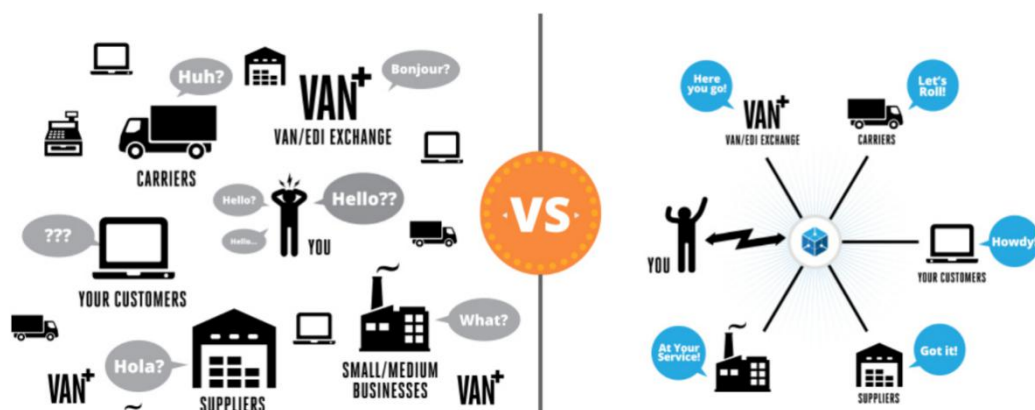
Huh?

VAN+

Bonjour?

VAN/EDI EXCHANGE

CARRIERS

Hello?

Hello??

Hello...

YOU

???

YOUR CUSTOMERS

What?

Hola?

SMALL/MEDIUM BUSINESSES

VAN+

SUPPLIERS

VAN+

VS

Here you go!

VAN+

VAN/EDI EXCHANGE

Let's Roll!

CARRIERS

YOU

Howdy

YOUR CUSTOMERS

At Your Service!

Got it!

SUPPLIERS